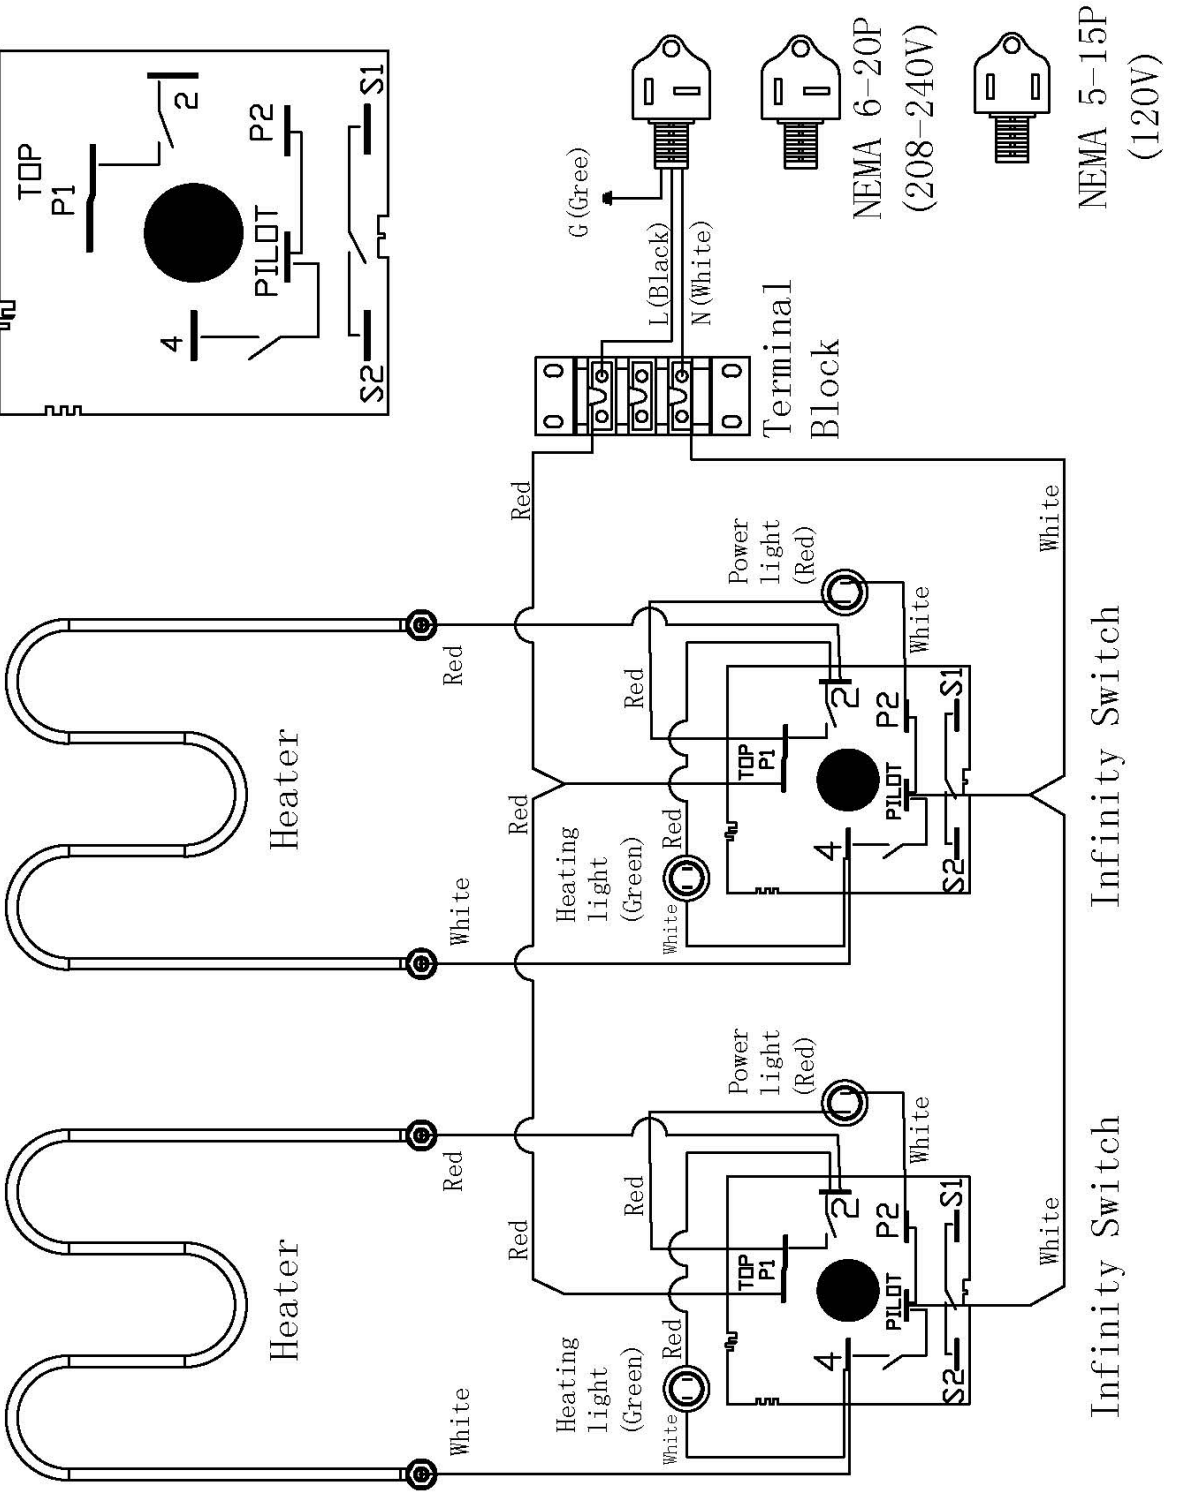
TOP
P1
2
P2
S1
PILOT
4
S2

G(Gree)
L(Black)
N(White)
Terminal Block
NEMA 6-20P (208-240V)
NEMA 5-15P (120V)

Red
White
Power light (Red)
White
Red
Red
TOP P1
2
P2
S1
PILOT
4
S2
Red
Heating light (Green)
White
Heater
White
Infinity Switch

Heater
Red
White
Power light (Red)
White
Red
Red
TOP P1
2
P2
S1
PILOT
4
S2
Red
Heating light (Green)
White
White
Infinity Switch